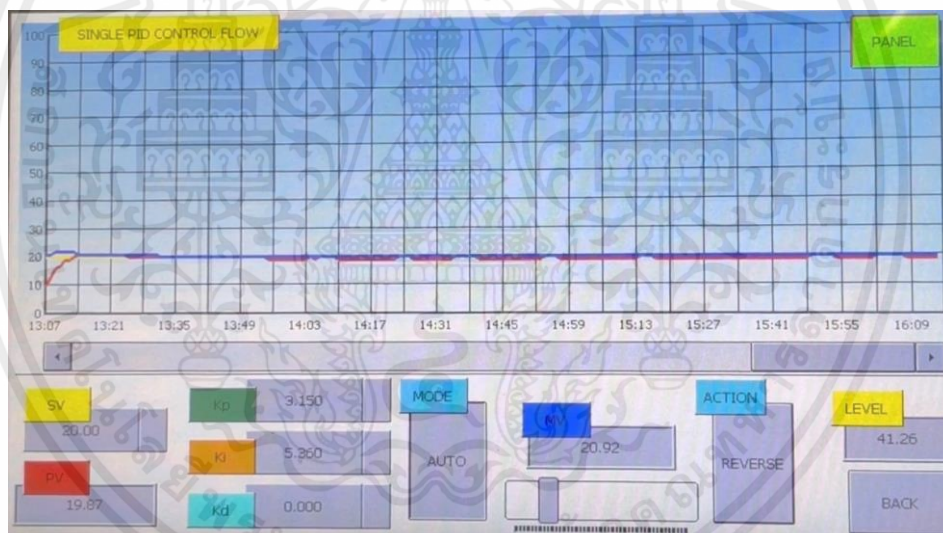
SINGLE PID CONTROL FLOW

PANEL

100
90
80
70
60
50
40
30
20
10
0

13:07 13:21 13:35 13:49 14:03 14:17 14:31 14:45 14:59 15:13 15:27 15:41 15:55 16:09

SV
20.00

PV
19.87

Kp
3.150

Ki
5.360

Kd
0.000

MODE
AUTO

MV
20.92

ACTION
REVERSE

LEVEL
41.26

BACK